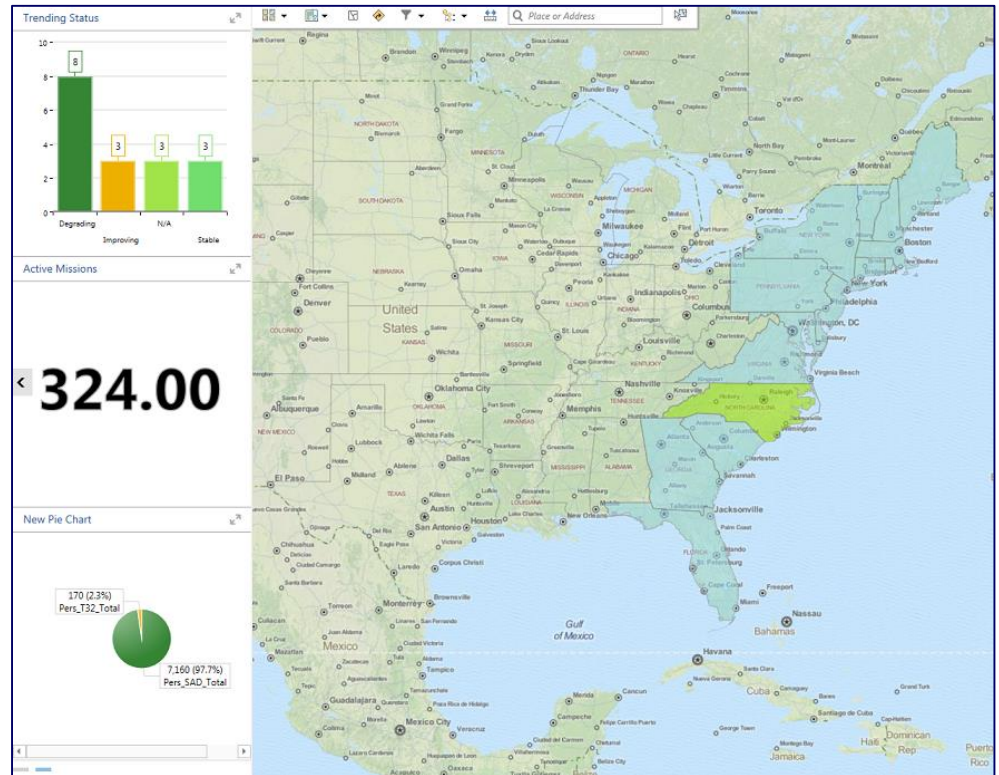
Trending Status

10
8
6
4
2
0

8
3
3
3

Degrading
Improving
N/A
Stable

Active Missions

324.00

New Pie Chart

170 (2.3%)
Pers_T32_Total

7,160 (97.7%)
Pers_SAD_Total

Place or Address

Regina
Winnipeg
Thunder Bay
Bismarck
Fargo
NORTH DAKOTA
MINNESOTA
Minneapolis
SOUTH DAKOTA
Sioux Falls
WISCONSIN
MICHIGAN
Milwaukee
Detroit
Toronto
Ottawa
Montreal
Quebec
Chicago
Omaha
IOWA
NEBRASKA
Denver
United States
Kansas City
Indianapolis
Columbus
Cleveland
PENNSYLVANIA
New York
Boston
Philadelphia
Washington, DC
COLORADO
KANSAS
MISSOURI
St. Louis
Louisville
Nashville
Virginia Beach
Raleigh
NORTH CAROLINA
Wichita
Oklahoma City
OKLAHOMA
Albuquerque
NEW MEXICO
Memphis
ARKANSAS
TENNESSEE
Atlanta
Columbia
Charleston
Savannah
Jacksonville
Dallas
Shreveport
MISSISSIPPI
ALABAMA
El Paso
TEXAS
Austin
San Antonio
Houston
New Orleans
LOUISIANA
FLORIDA
Orlando
Tampa
Miami
Nassau
Bahamas
Gulf of Mexico
Monterrey
Mexico
Mexico City
Havana
Cuba
Jamaica
Haiti
Dominican Rep
Puerto Rico